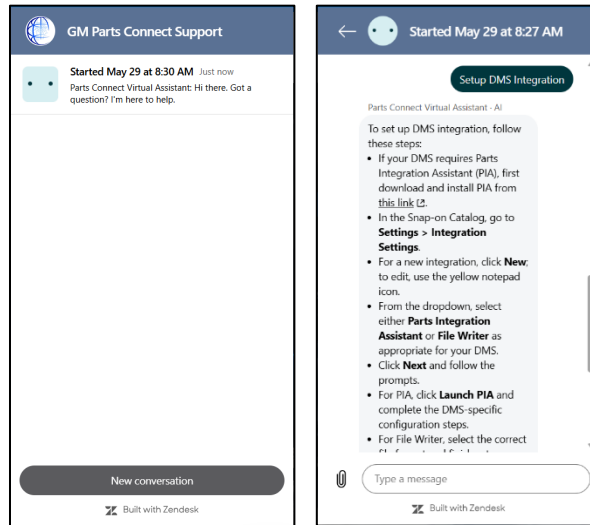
GM Parts Connect Support

Started May 29 at 8:30 AM Just now
Parts Connect Virtual Assistant: Hi there. Got a question? I'm here to help.

New conversation

Built with Zendesk

Started May 29 at 8:27 AM

Setup DMS Integration

Parts Connect Virtual Assistant · AI

To set up DMS integration, follow these steps:

- If your DMS requires Parts Integration Assistant (PIA), first download and install PIA from this link.
- In the Snap-on Catalog, go to **Settings > Integration Settings**.
- For a new integration, click **New**; to edit, use the yellow notepad icon.
- From the dropdown, select either **Parts Integration Assistant** or **File Writer** as appropriate for your DMS.
- Click **Next** and follow the prompts.
- For PIA, click **Launch PIA** and complete the DMS-specific configuration steps.
- For File Writer, select the correct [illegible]

Type a message

Built with Zendesk